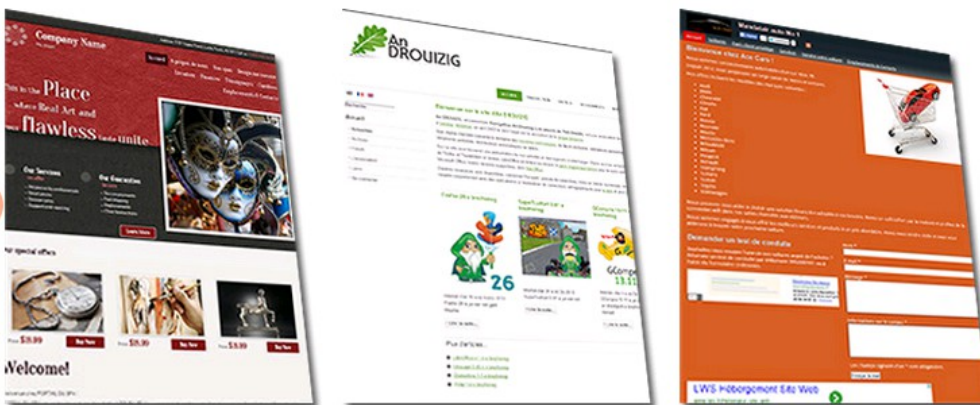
Company Name

his is the Place where Real Art and flawless unite

Our Services

Our Guarantee

special offers

$19.99

$9.99

$19.99

Buy Now

Welcome!

An DROUIZIG

Bienvenue Ace Cars !

Demander un test de conduite

LWS Hébergement Site Web